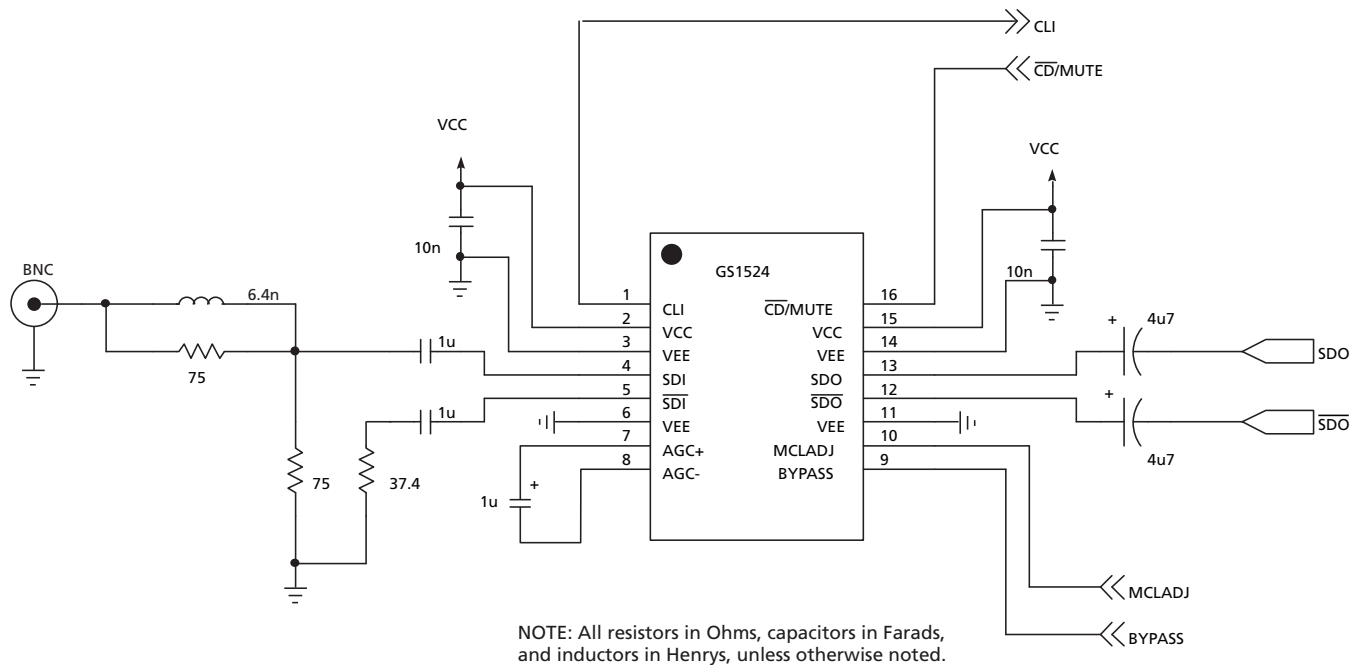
CLI

$\overline{CD}$/MUTE

VCC

VCC

10n

GS1524

10n

BNC

6.4n

75

1u

1u

75

37.4

1u

+

1 CLI
2 VCC
3 VEE
4 SDI
5 $\overline{SDI}$
6 VEE
7 AGC+
8 AGC-

16 $\overline{CD}$/MUTE
15 VCC
14 VEE
13 SDO
12 $\overline{SDO}$
11 VEE
10 MCLADJ
9 BYPASS

+

4u7

SDO

+

$\overline{SDO}$

4u7

MCLADJ

BYPASS

NOTE: All resistors in Ohms, capacitors in Farads, and inductors in Henrys, unless otherwise noted.